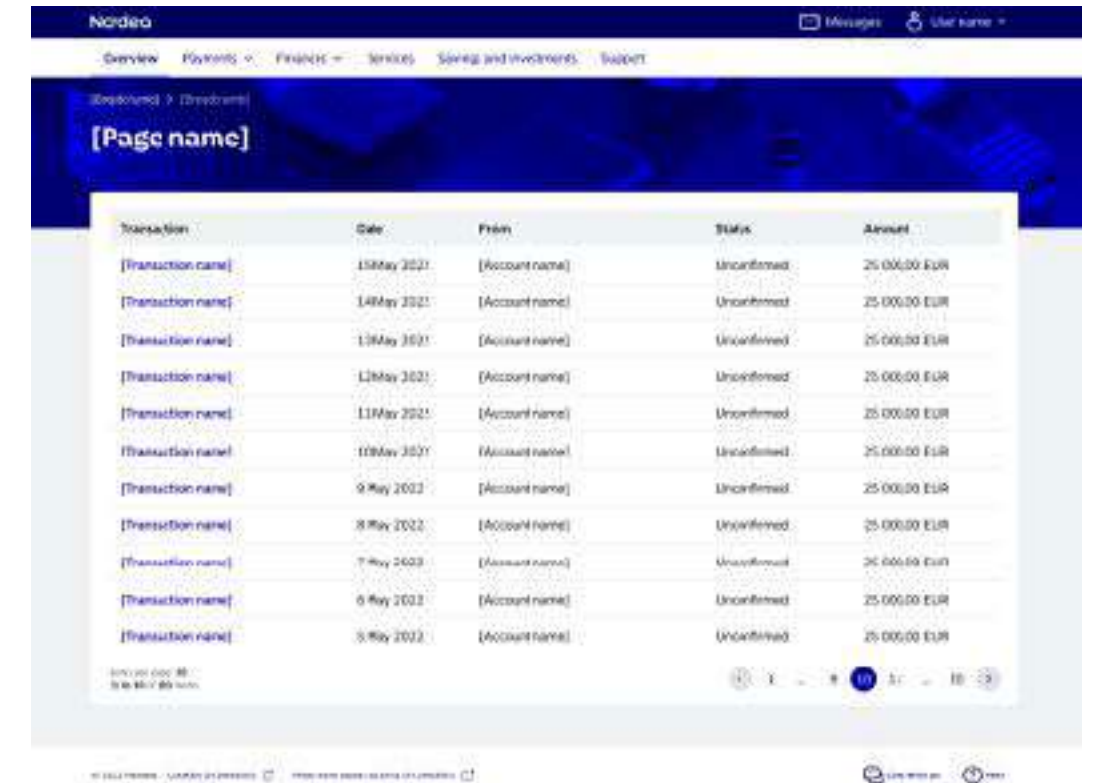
Nordea

Messages User name

Overview Payments Finances Services Savings and investments Support

[Breadcrumb] > [Breadcrumb]

[Page name]

| Transaction | Date | From | Status | Amount |
|---|---|---|---|---|
| [Transaction name] | 15 May 2022 | [Account name] | Unconfirmed | 25 000,00 EUR |
| [Transaction name] | 14 May 2022 | [Account name] | Unconfirmed | 25 000,00 EUR |
| [Transaction name] | 13 May 2022 | [Account name] | Unconfirmed | 25 000,00 EUR |
| [Transaction name] | 12 May 2022 | [Account name] | Unconfirmed | 25 000,00 EUR |
| [Transaction name] | 11 May 2022 | [Account name] | Unconfirmed | 25 000,00 EUR |
| [Transaction name] | 10 May 2022 | [Account name] | Unconfirmed | 25 000,00 EUR |
| [Transaction name] | 9 May 2022 | [Account name] | Unconfirmed | 25 000,00 EUR |
| [Transaction name] | 8 May 2022 | [Account name] | Unconfirmed | 25 000,00 EUR |
| [Transaction name] | 7 May 2022 | [Account name] | Unconfirmed | 25 000,00 EUR |
| [Transaction name] | 6 May 2022 | [Account name] | Unconfirmed | 25 000,00 EUR |
| [Transaction name] | 5 May 2022 | [Account name] | Unconfirmed | 25 000,00 EUR |

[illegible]

1 ... 9 10 11 ... 18

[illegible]

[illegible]